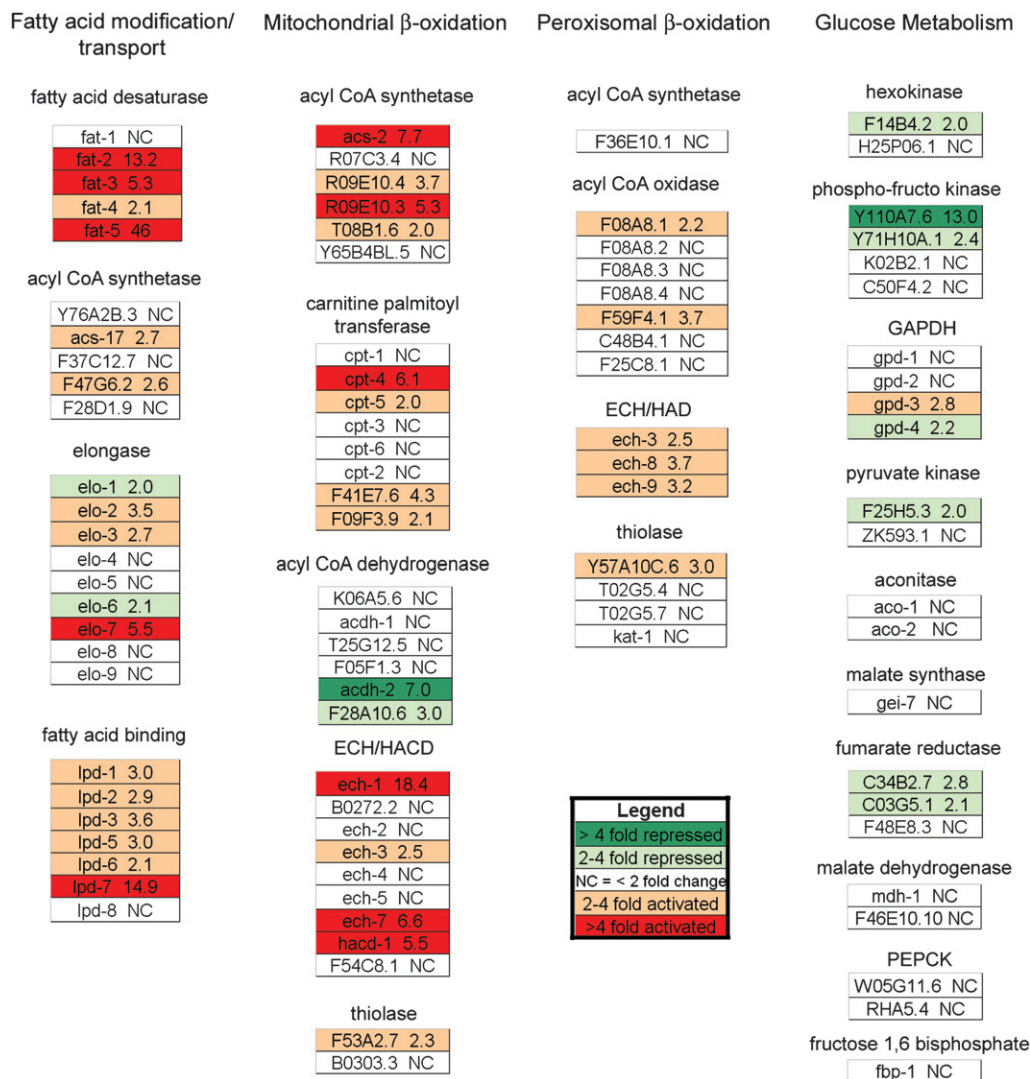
Fatty acid modification/ transport

fatty acid desaturase

| fat-1 NC |
|---|
| fat-2 13.2 |
| fat-3 5.3 |
| fat-4 2.1 |
| fat-5 46 |

acyl CoA synthetase

| Y76A2B.3 NC |
|---|
| acs-17 2.7 |
| F37C12.7 NC |
| F47G6.2 2.6 |
| F28D1.9 NC |

elongase

| elo-1 2.0 |
|---|
| elo-2 3.5 |
| elo-3 2.7 |
| elo-4 NC |
| elo-5 NC |
| elo-6 2.1 |
| elo-7 5.5 |
| elo-8 NC |
| elo-9 NC |

fatty acid binding

| lpd-1 3.0 |
|---|
| lpd-2 2.9 |
| lpd-3 3.6 |
| lpd-5 3.0 |
| lpd-6 2.1 |
| lpd-7 14.9 |
| lpd-8 NC |

Mitochondrial β-oxidation

acyl CoA synthetase

| acs-2 7.7 |
|---|
| R07C3.4 NC |
| R09E10.4 3.7 |
| R09E10.3 5.3 |
| T08B1.6 2.0 |
| Y65B4BL.5 NC |

carnitine palmitoyl transferase

| cpt-1 NC |
|---|
| cpt-4 6.1 |
| cpt-5 2.0 |
| cpt-3 NC |
| cpt-6 NC |
| cpt-2 NC |
| F41E7.6 4.3 |
| F09F3.9 2.1 |

acyl CoA dehydrogenase

| K06A5.6 NC |
|---|
| acdh-1 NC |
| T25G12.5 NC |
| F05F1.3 NC |
| acdh-2 7.0 |
| F28A10.6 3.0 |

ECH/HACD

| ech-1 18.4 |
|---|
| B0272.2 NC |
| ech-2 NC |
| ech-3 2.5 |
| ech-4 NC |
| ech-5 NC |
| ech-7 6.6 |
| hacd-1 5.5 |
| F54C8.1 NC |

thiolase

| F53A2.7 2.3 |
|---|
| B0303.3 NC |

Peroxisomal β-oxidation

acyl CoA synthetase

| F36E10.1 NC |
|---|

acyl CoA oxidase

| F08A8.1 2.2 |
|---|
| F08A8.2 NC |
| F08A8.3 NC |
| F08A8.4 NC |
| F59F4.1 3.7 |
| C48B4.1 NC |
| F25C8.1 NC |

ECH/HAD

| ech-3 2.5 |
|---|
| ech-8 3.7 |
| ech-9 3.2 |

thiolase

| Y57A10C.6 3.0 |
|---|
| T02G5.4 NC |
| T02G5.7 NC |
| kat-1 NC |

| Legend |
|---|
| > 4 fold repressed |
| 2-4 fold repressed |
| NC = < 2 fold change |
| 2-4 fold activated |
| >4 fold activated |

Glucose Metabolism

hexokinase

| F14B4.2 2.0 |
|---|
| H25P06.1 NC |

phospho-fructo kinase

| Y110A7.6 13.0 |
|---|
| Y71H10A.1 2.4 |
| K02B2.1 NC |
| C50F4.2 NC |

GAPDH

| gpd-1 NC |
|---|
| gpd-2 NC |
| gpd-3 2.8 |
| gpd-4 2.2 |

pyruvate kinase

| F25H5.3 2.0 |
|---|
| ZK593.1 NC |

aconitase

| aco-1 NC |
|---|
| aco-2 NC |

malate synthase

| gei-7 NC |
|---|

fumarate reductase

| C34B2.7 2.8 |
|---|
| C03G5.1 2.1 |
| F48E8.3 NC |

malate dehydrogenase

| mdh-1 NC |
|---|
| F46E10.10 NC |

PEPCK

| W05G11.6 NC |
|---|
| RHA5.4 NC |

fructose 1,6 bisphosphate

| fbp-1 NC |
|---|